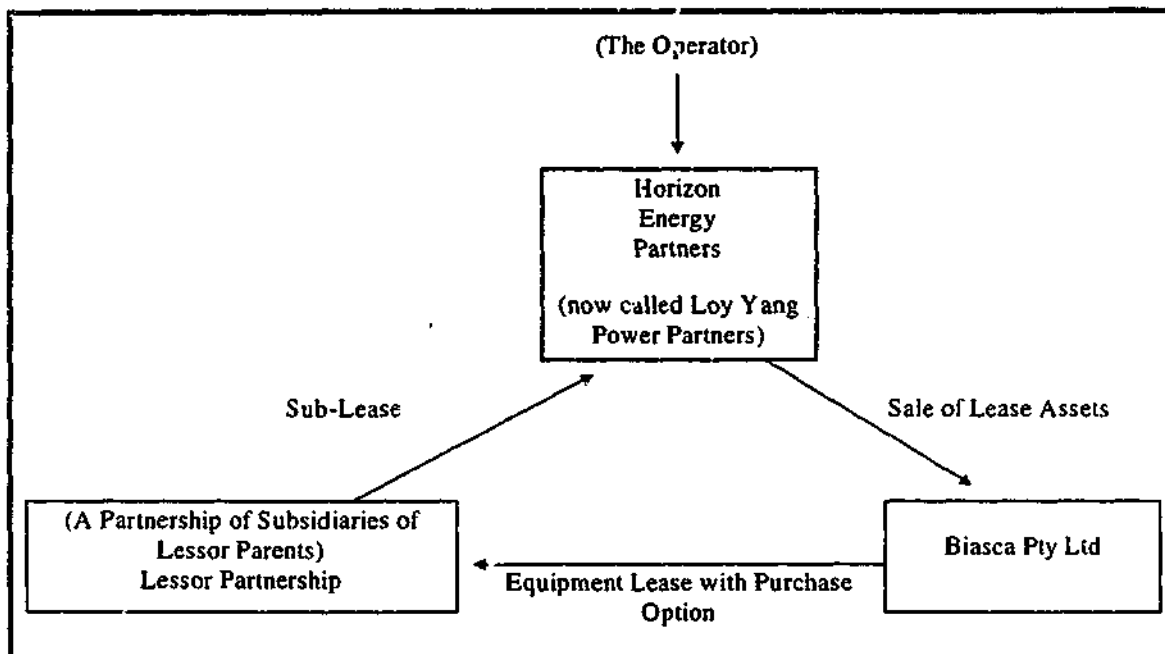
(The Operator)

Horizon Energy Partners

(now called Loy Yang Power Partners)

Sub-Lease

Sale of Lease Assets

(A Partnership of Subsidiaries of Lessor Parents) Lessor Partnership

Biasca Pty Ltd

Equipment Lease with Purchase Option